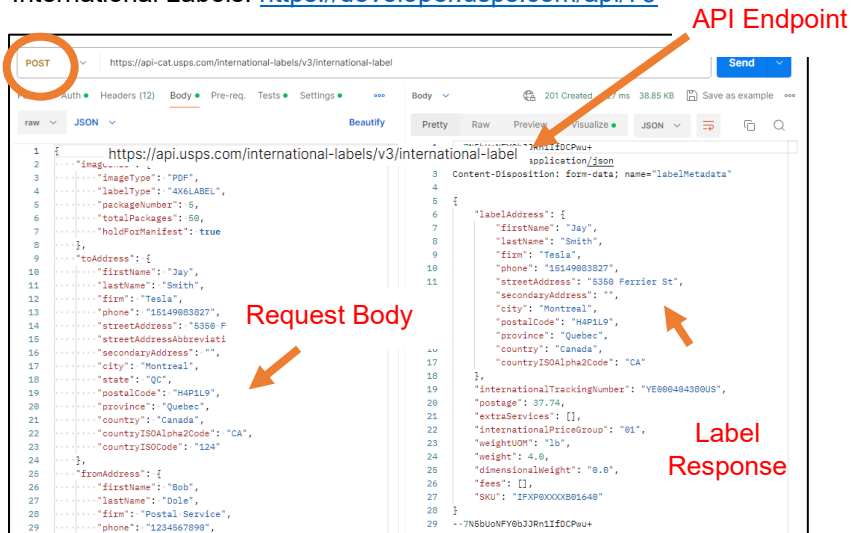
International Labels: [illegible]

API Endpoint

POST https://api-cat.usps.com/international-labels/v3/international-label Send

Auth Headers (12) Body Pre-req. Tests Settings

raw JSON Beautify

Body 201 Created 27 ms 38.85 KB Save as example

Pretty Raw Preview Visualize JSON

https://api.usps.com/international-labels/v3/international-label

```
1 {
2   "imageInfo": {
3     "imageType": "PDF",
4     "labelType": "4X6LABEL",
5     "packageNumber": 5,
6     "totalPackages": 50,
7     "holdForManifest": true
8   },
9   "toAddress": {
10    "firstName": "Jay",
11    "lastName": "Smith",
12    "firm": "Tesla",
13    "phone": "15149083827",
14    "streetAddress": "5350 F
15    "streetAddressAbbreviati
16    "secondaryAddress": "",
17    "city": "Montreal",
18    "state": "QC",
19    "postalCode": "H4P1L9",
20    "province": "Quebec",
21    "country": "Canada",
22    "countryISOAlpha2Code": "CA",
23    "countryISOCode": "124"
24  },
25  "fromAddress": {
26    "firstName": "Bob",
27    "lastName": "Dole",
28    "firm": "Postal Service",
29    "phone": "1234567890",
```

Request Body

```
1 --7N6bUoNFY0bJJRn1IfDCPwu+
2 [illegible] application/json
3 Content-Disposition: form-data; name="labelMetadata"

5 {
6   "labelAddress": {
7     "firstName": "Jay",
8     "lastName": "Smith",
9     "firm": "Tesla",
10    "phone": "15149083827",
11    "streetAddress": "5350 Ferrier St",
      "secondaryAddress": "",
      "city": "Montreal",
      "postalCode": "H4P1L9",
      "province": "Quebec",
      "country": "Canada",
18    "countryISOAlpha2Code": "CA"
    },
19  "internationalTrackingNumber": "YE000404380US",
20  "postage": 37.74,
21  "extraServices": [],
22  "internationalPriceGroup": "01",
23  "weightUOM": "lb",
24  "weight": 4.0,
25  "dimensionalWeight": "0.0",
26  "fees": [],
27  "SKU": "IFXP0XXXXB01640"
28 }
29 --7N6bUoNFY0bJJRn1IfDCPwu+
```

Label Response